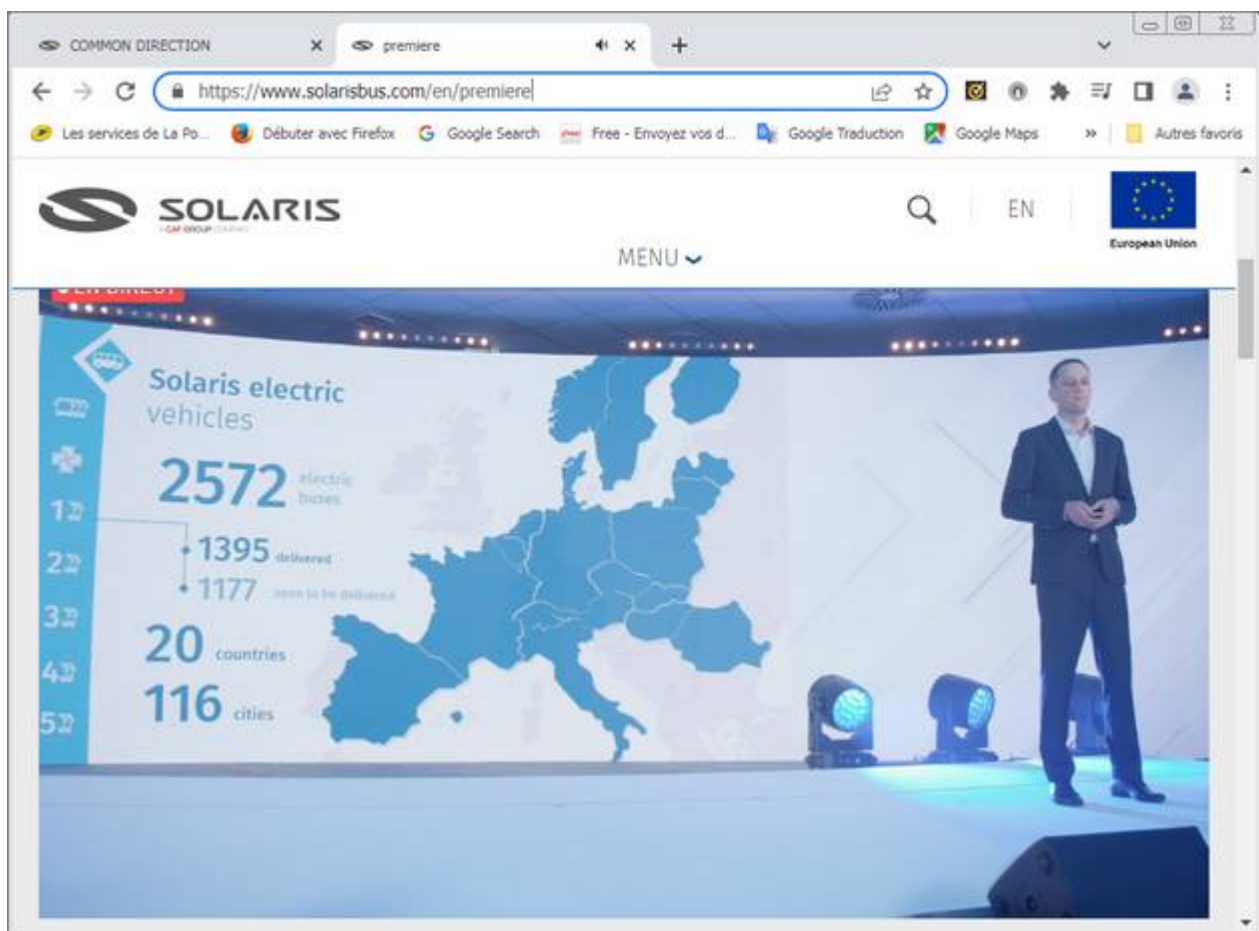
COMMON DIRECTION
premiere
https://www.solarisbus.com/en/premiere
Les services de La Po... Débuter avec Firefox Google Search Free - Envoyez vos d... Google Traduction Google Maps » Autres favoris

SOLARIS
CAF GROUP COMPANY
EN
European Union
MENU

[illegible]

Solaris electric vehicles
2572 electric buses
1395 delivered
1177 soon to be delivered
20 countries
116 cities
1
2
3
4
5